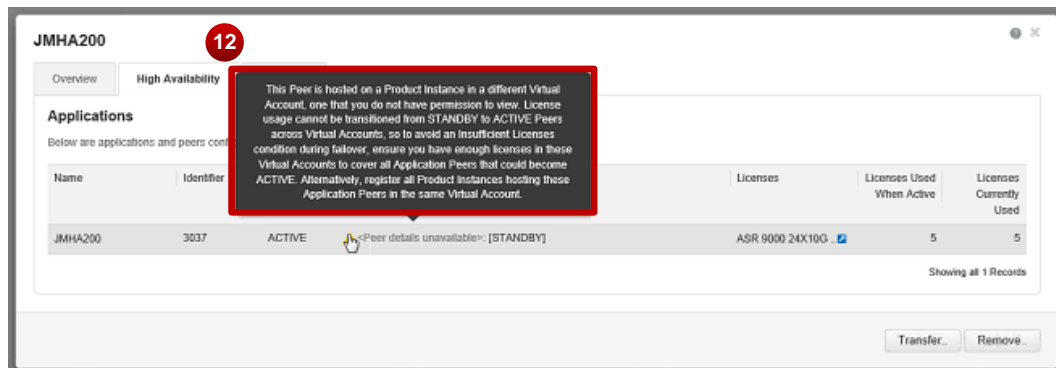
JMHA200

12

Overview | High Availability

Applications

Below are applications and peers conf

This Peer is hosted on a Product Instance in a different Virtual Account, one that you do not have permission to view. License usage cannot be transitioned from STANDBY to ACTIVE Peers across Virtual Accounts, so to avoid an Insufficient Licenses condition during failover, ensure you have enough licenses in these Virtual Accounts to cover all Application Peers that could become ACTIVE. Alternatively, register all Product Instances hosting these Application Peers in the same Virtual Account.

| Name | Identifier | | | Licenses | Licenses Used When Active | Licenses Currently Used |
|---|---|---|---|---|---|---|
| JMHA200 | 3037 | ACTIVE | <Peer details unavailable>: [STANDBY] | ASR 9000 24X10G .. | 5 | 5 |

Showing all 1 Records

Transfer.. | Remove..